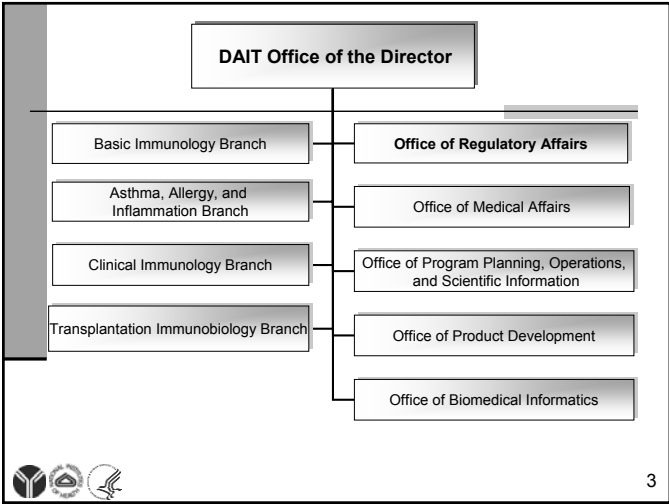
DAIT Office of the Director

Basic Immunology Branch

Asthma, Allergy, and Inflammation Branch

Clinical Immunology Branch

Transplantation Immunobiology Branch

Office of Regulatory Affairs

Office of Medical Affairs

Office of Program Planning, Operations, and Scientific Information

Office of Product Development

Office of Biomedical Informatics

3